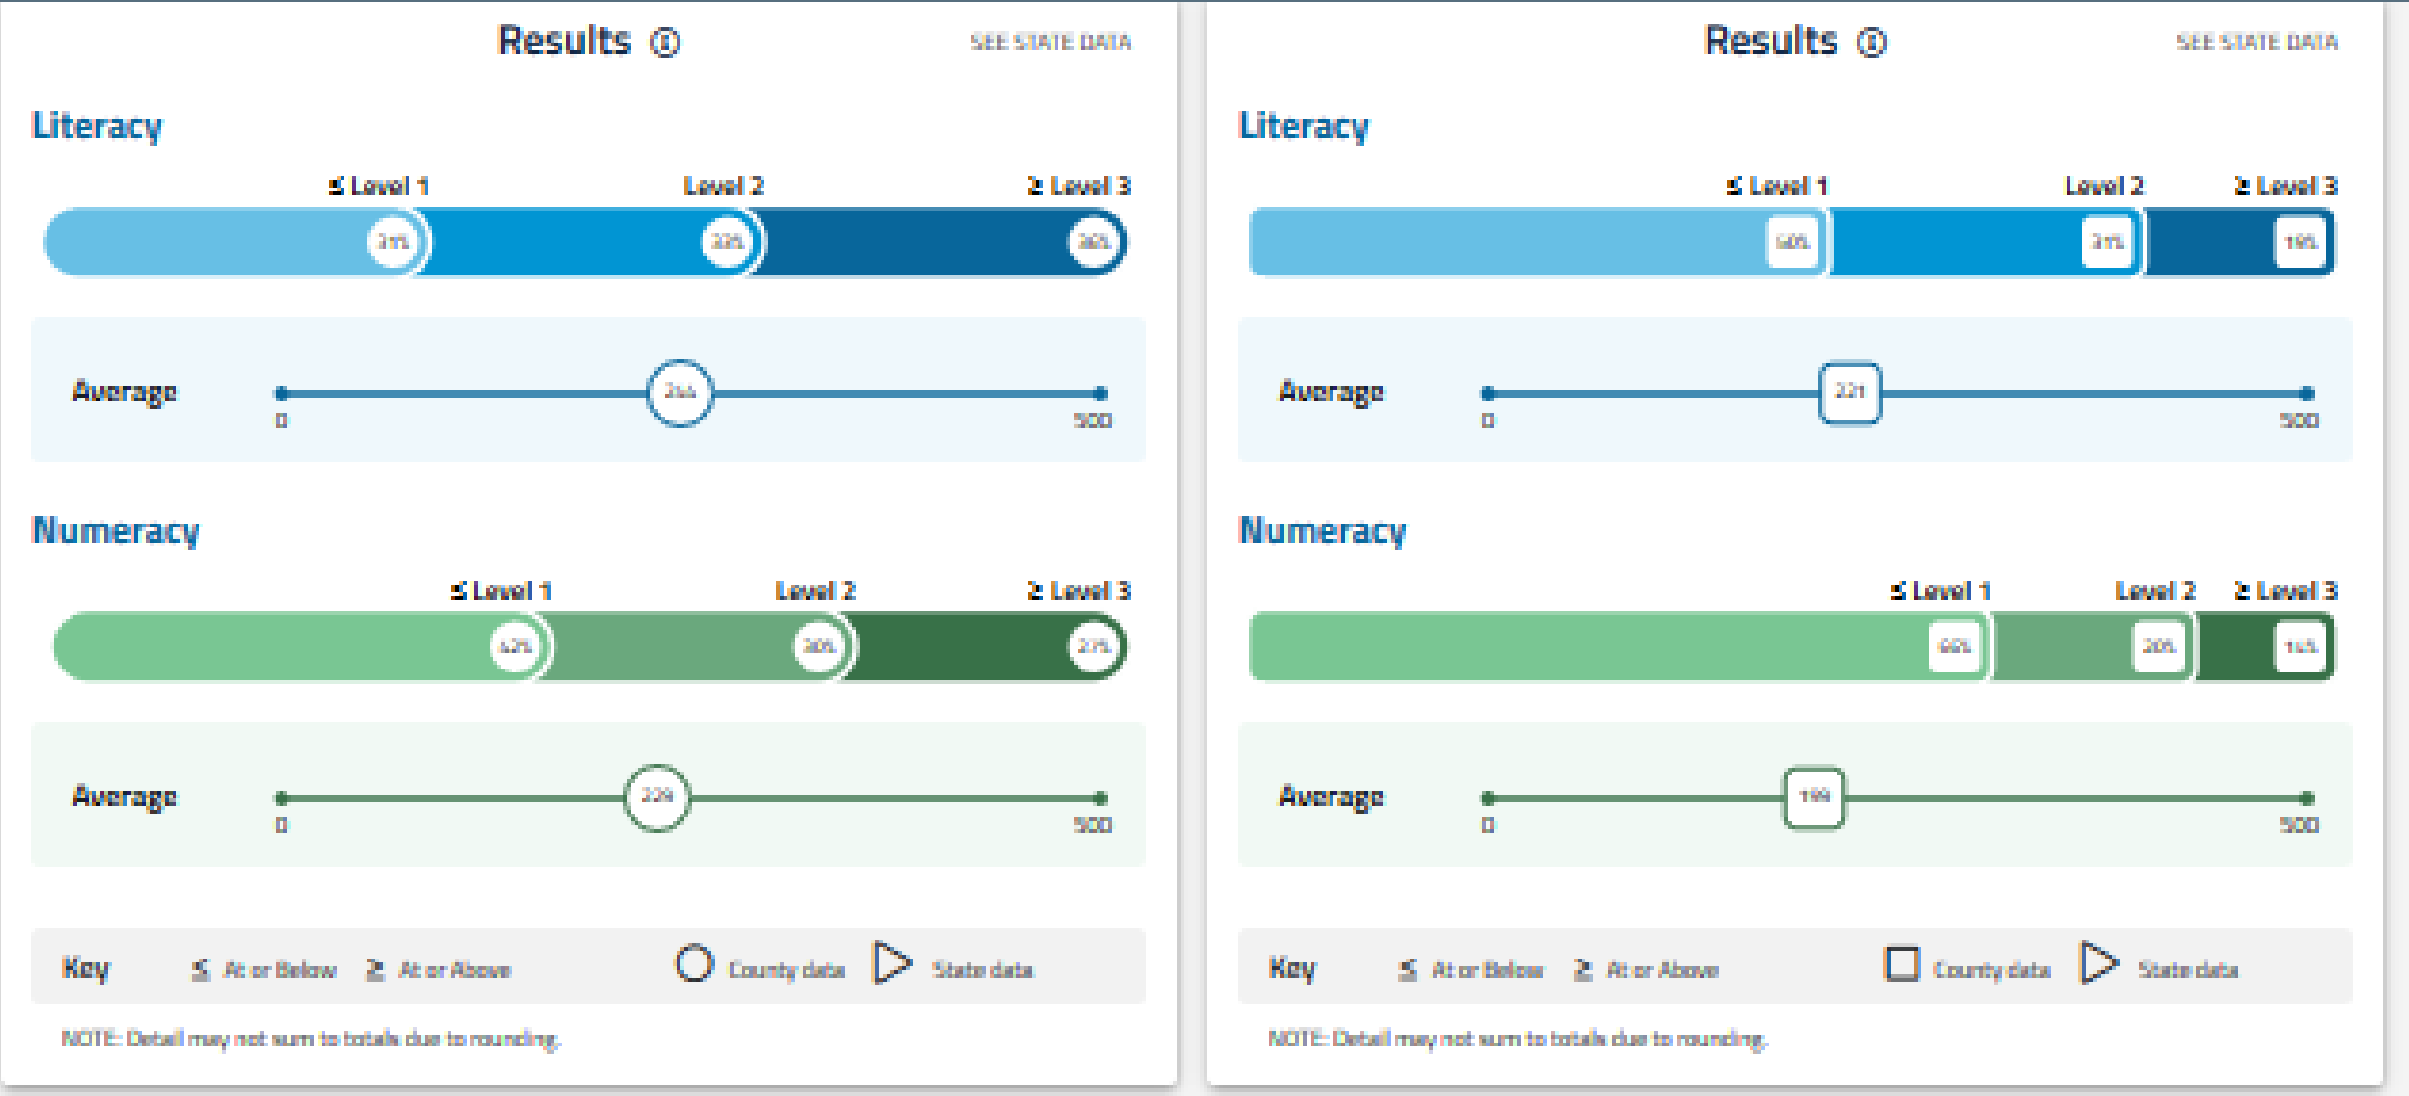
Results ⓘ SEE STATE DATA

Literacy

≤ Level 1 Level 2 ≥ Level 3

31% 33% 36%

Average

0 244 500

Numeracy

≤ Level 1 Level 2 ≥ Level 3

42% 30% 27%

Average

0 229 500

Key ≤ At or Below ≥ At or Above County data State data

NOTE: Detail may not sum to totals due to rounding.

Results ⓘ SEE STATE DATA

Literacy

≤ Level 1 Level 2 ≥ Level 3

50% 31% 19%

Average

0 221 500

Numeracy

≤ Level 1 Level 2 ≥ Level 3

66% 20% 14%

Average

0 199 500

Key ≤ At or Below ≥ At or Above County data State data

NOTE: Detail may not sum to totals due to rounding.